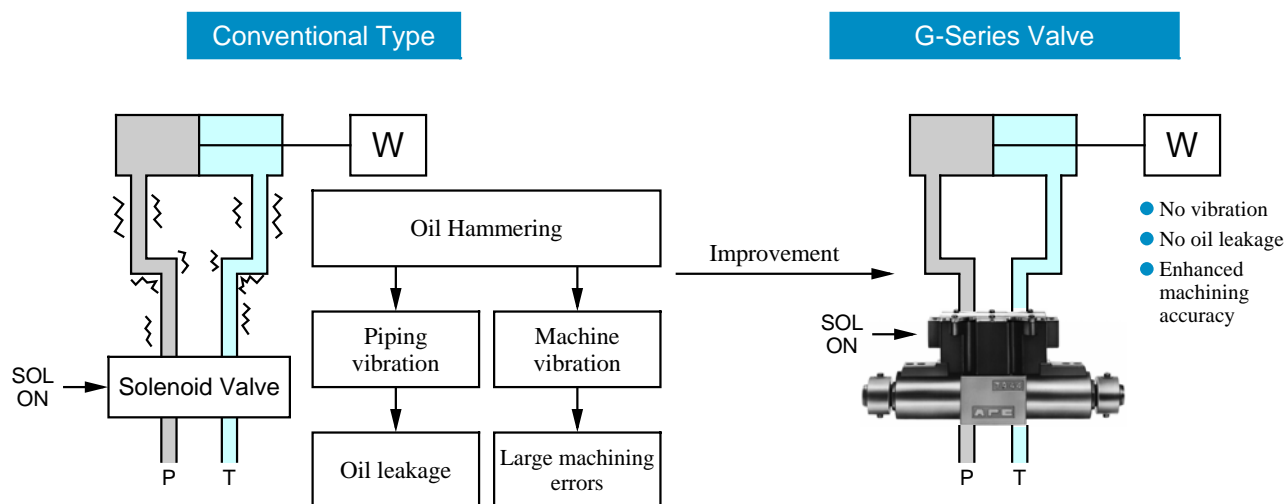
Conventional Type

G-Series Valve

W

Oil Hammering

Improvement

W

No vibration

No oil leakage

Enhanced machining accuracy

Piping vibration

Machine vibration

SOL ON

SOL ON

Solenoid Valve

Oil leakage

Large machining errors

P T

P T